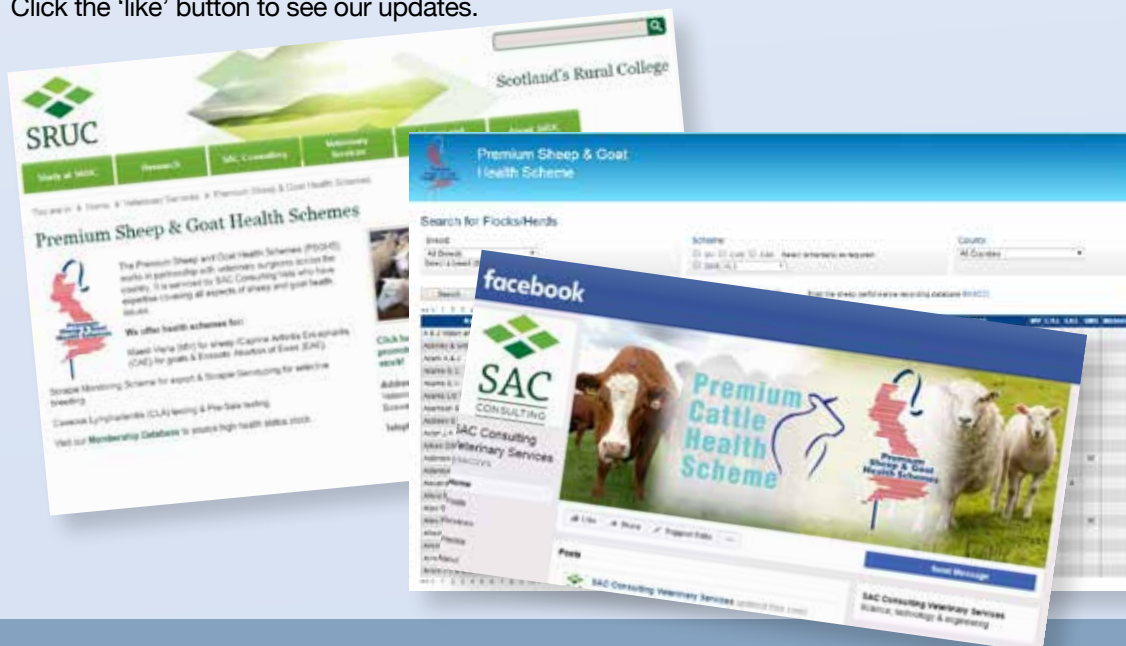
Click the 'like' button to see our updates.

SRUC

Scotland's Rural College

Study at SRUC Research SAC Consulting Veterinary Services

You are in: Home > Veterinary Services > Premium Sheep & Goat Health Schemes

Premium Sheep & Goat Health Schemes

The Premium Sheep and Goat Health Schemes (PSGHS) works in partnership with veterinary surgeons across the country. It is serviced by SAC Consulting Vets who have expertise covering all aspects of sheep and goat health issues.

We offer health schemes for:

Maedi Visna (MV) for sheep /Caprine Arthritis Encephalitis (CAE) for goats & Enzootic Abortion of Ewes (EAE)

Scrapie Monitoring Scheme for export & Scrapie Genotyping for selective breeding

Caseous Lymphadenitis (CLA) testing & Pre-Sale testing

Visit our Membership Database to source high health status stock.

Premium Sheep & Goat Health Scheme

Search for Flocks/Herds

Breed
All Breeds

Scheme

County
All Counties

Search

facebook

SAC
CONSULTING

SAC Consulting Veterinary Services

Premium Cattle Health Scheme

Premium Sheep & Goat Health Schemes

Like Share Suggest Edits

Posts

SAC Consulting Veterinary Services

Send Message

SAC Consulting Veterinary Services
Science, technology & engineering